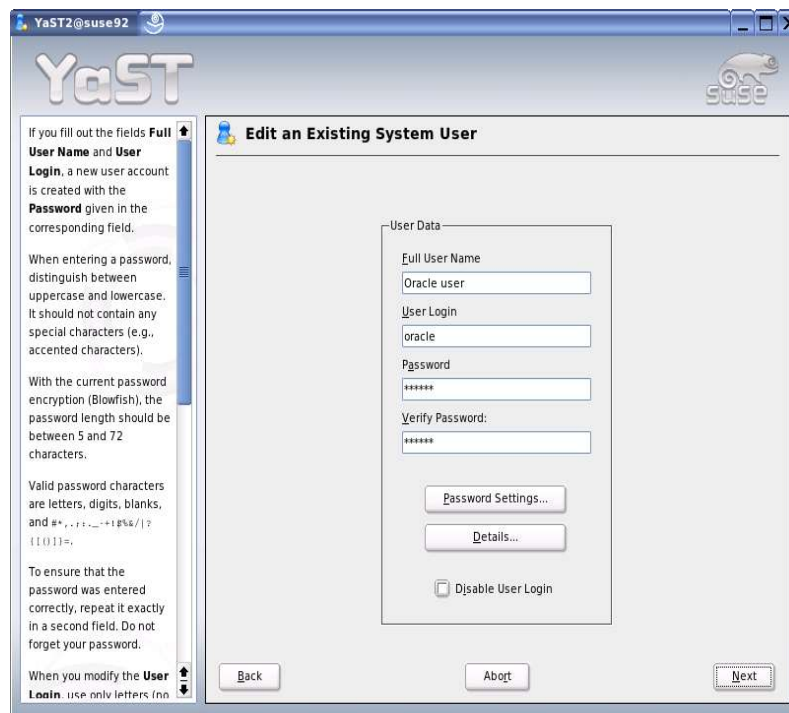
YaST2@suse92

YaST

If you fill out the fields **Full User Name** and **User Login**, a new user account is created with the **Password** given in the corresponding field.

When entering a password, distinguish between uppercase and lowercase. It should not contain any special characters (e.g., accented characters).

With the current password encryption (Blowfish), the password length should be between 5 and 72 characters.

Valid password characters are letters, digits, blanks, and #*,.;:._-+!$%&/|?{[()]}=.

To ensure that the password was entered correctly, repeat it exactly in a second field. Do not forget your password.

When you modify the **User Login**, use only letters (no

Edit an Existing System User

User Data

Full User Name

Oracle user

User Login

oracle

Password

******

Verify Password:

******

Password Settings...

Details...

Disable User Login

Back

Abort

Next